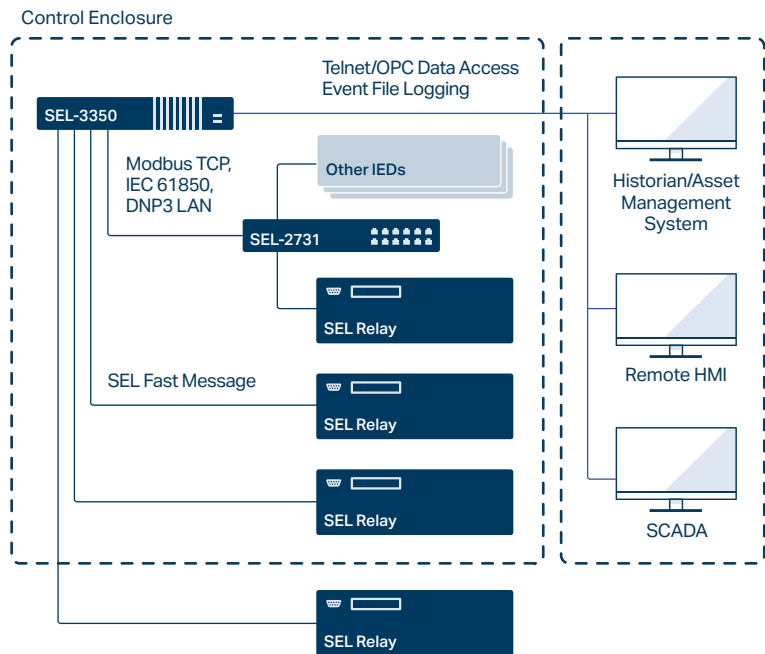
Control Enclosure

Telnet/OPC Data Access
Event File Logging

SEL-3350

Modbus TCP,
IEC 61850,
DNP3 LAN

Other IEDs

SEL-2731

SEL Relay

SEL Fast Message

SEL Relay

SEL Relay

SEL Relay

Historian/Asset Management System

Remote HMI

SCADA